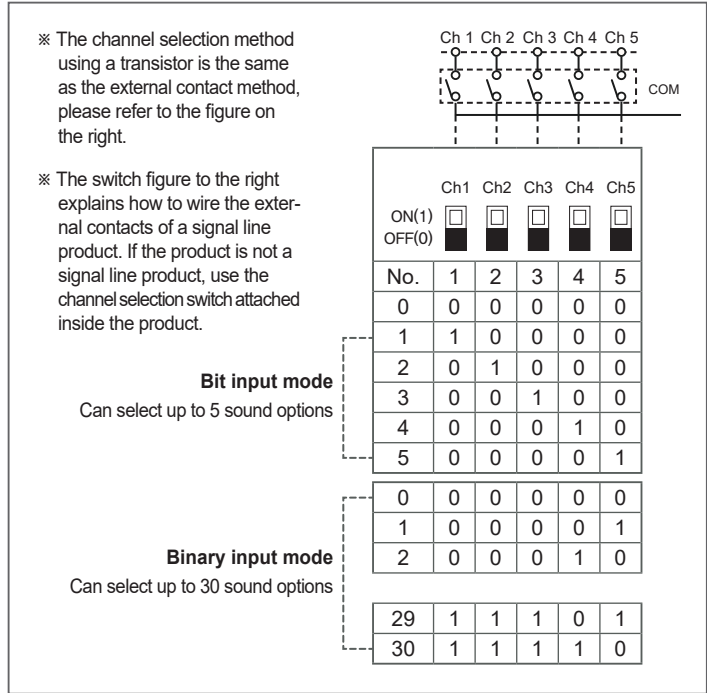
※ The channel selection method using a transistor is the same as the external contact method, please refer to the figure on the right.

※ The switch figure to the right explains how to wire the external contacts of a signal line product. If the product is not a signal line product, use the channel selection switch attached inside the product.

Ch 1 Ch 2 Ch 3 Ch 4 Ch 5

COM

Ch1 Ch2 Ch3 Ch4 Ch5

ON(1)
OFF(0)

| No. | 1 | 2 | 3 | 4 | 5 |
|---|---|---|---|---|---|
| 0 | 0 | 0 | 0 | 0 | 0 |
| 1 | 1 | 0 | 0 | 0 | 0 |
| 2 | 0 | 1 | 0 | 0 | 0 |
| 3 | 0 | 0 | 1 | 0 | 0 |
| 4 | 0 | 0 | 0 | 1 | 0 |
| 5 | 0 | 0 | 0 | 0 | 1 |

**Bit input mode**
Can select up to 5 sound options

| 0 | 0 | 0 | 0 | 0 | 0 |
|---|---|---|---|---|---|
| 1 | 0 | 0 | 0 | 0 | 1 |
| 2 | 0 | 0 | 0 | 1 | 0 |

| 29 | 1 | 1 | 1 | 0 | 1 |
|---|---|---|---|---|---|
| 30 | 1 | 1 | 1 | 1 | 0 |

**Binary input mode**
Can select up to 30 sound options